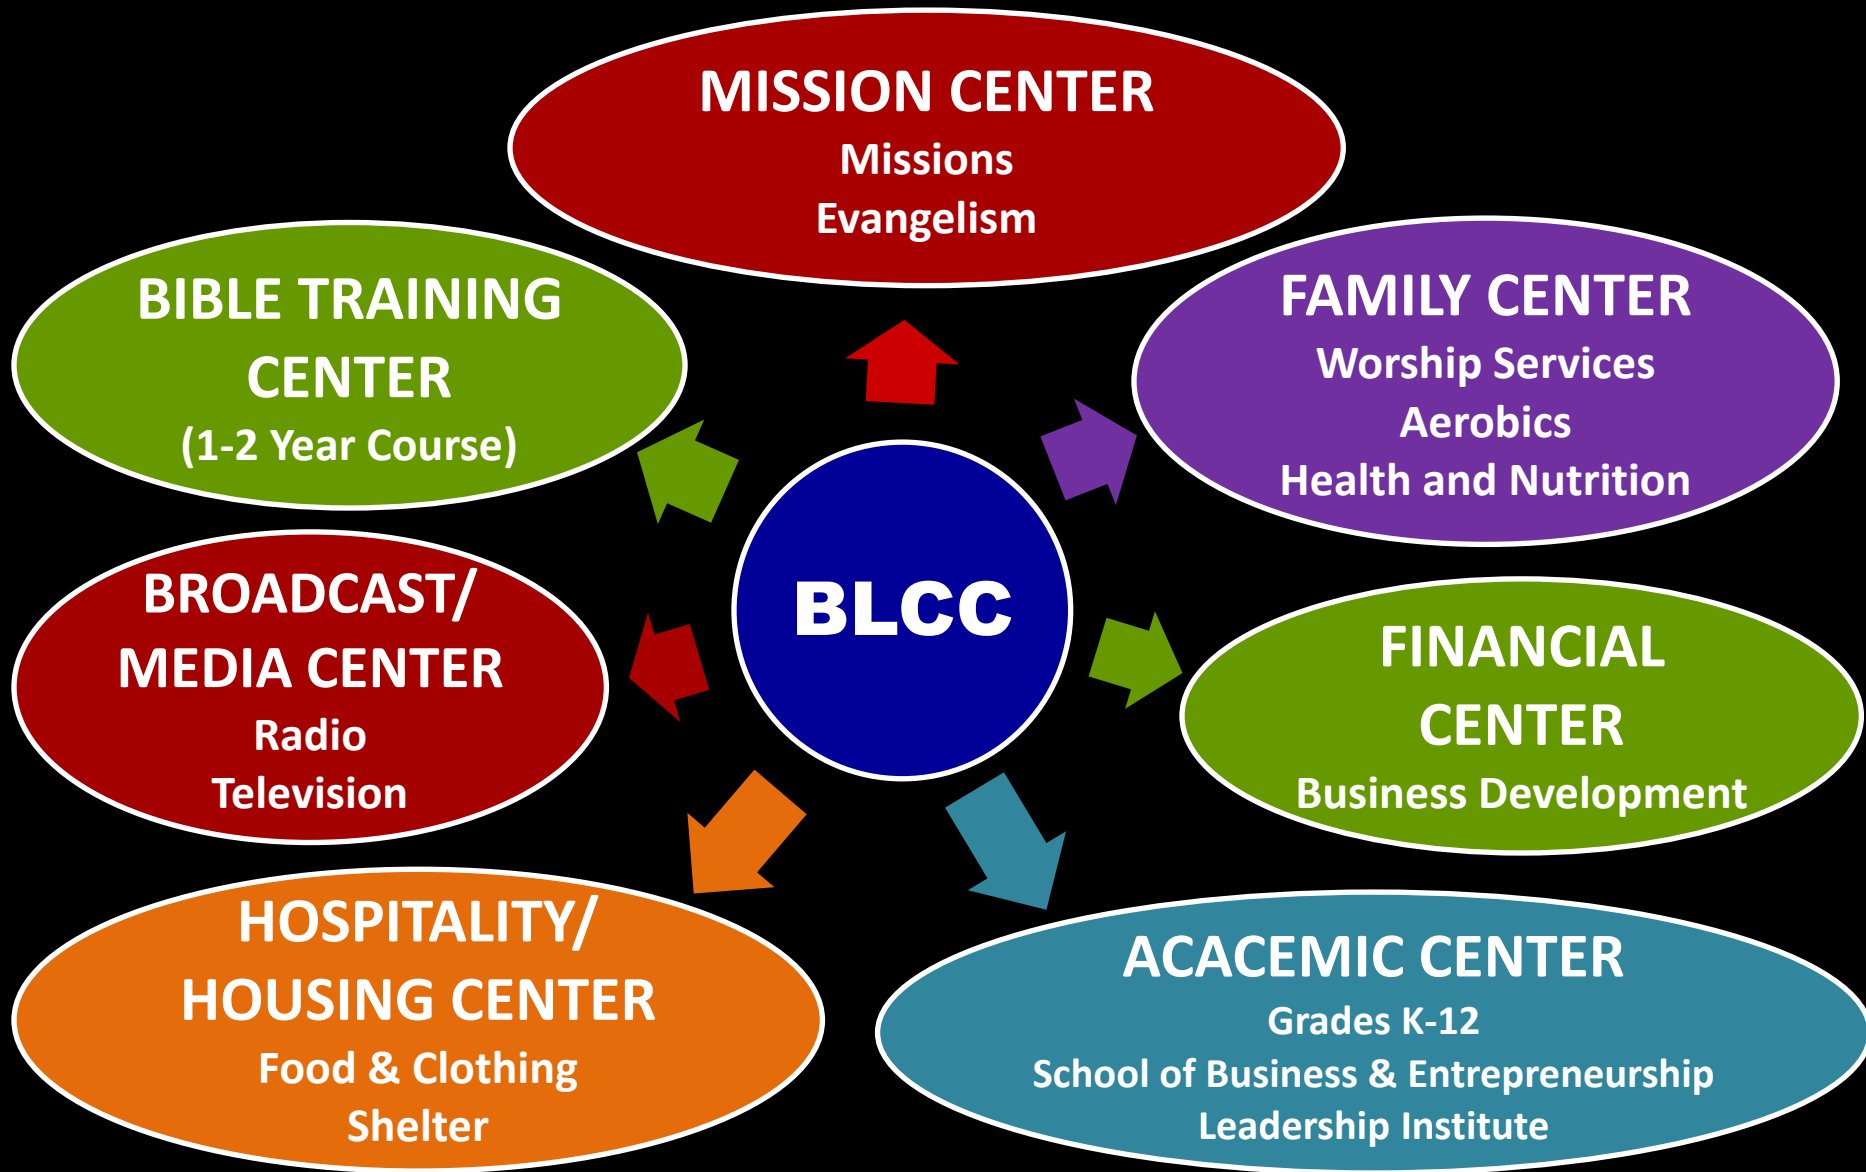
MISSION CENTER
Missions
Evangelism

BIBLE TRAINING CENTER
(1-2 Year Course)

FAMILY CENTER
Worship Services
Aerobics
Health and Nutrition

BLCC

BROADCAST/ MEDIA CENTER
Radio
Television

FINANCIAL CENTER
Business Development

HOSPITALITY/ HOUSING CENTER
Food & Clothing
Shelter

ACACEMIC CENTER
Grades K-12
School of Business & Entrepreneurship
Leadership Institute